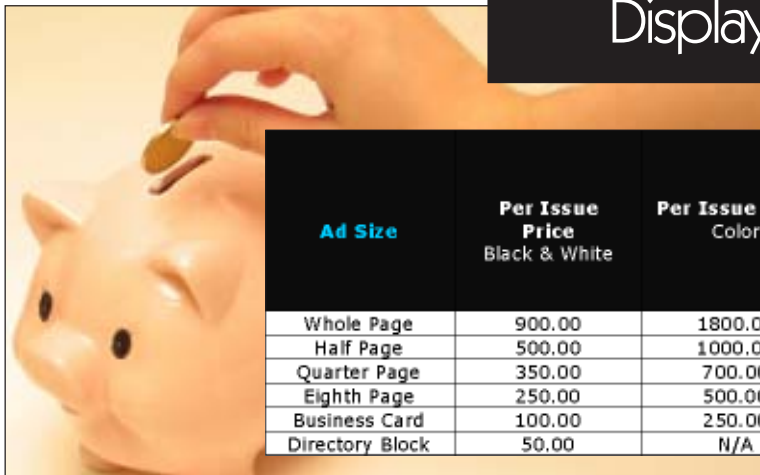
Display

| Ad Size | Per Issue Price Black & White | Per Issue Color |
|---|---|---|
| Whole Page | 900.00 | 1800.0 |
| Half Page | 500.00 | 1000.0 |
| Quarter Page | 350.00 | 700.00 |
| Eighth Page | 250.00 | 500.00 |
| Business Card | 100.00 | 250.00 |
| Directory Block | 50.00 | N/A |